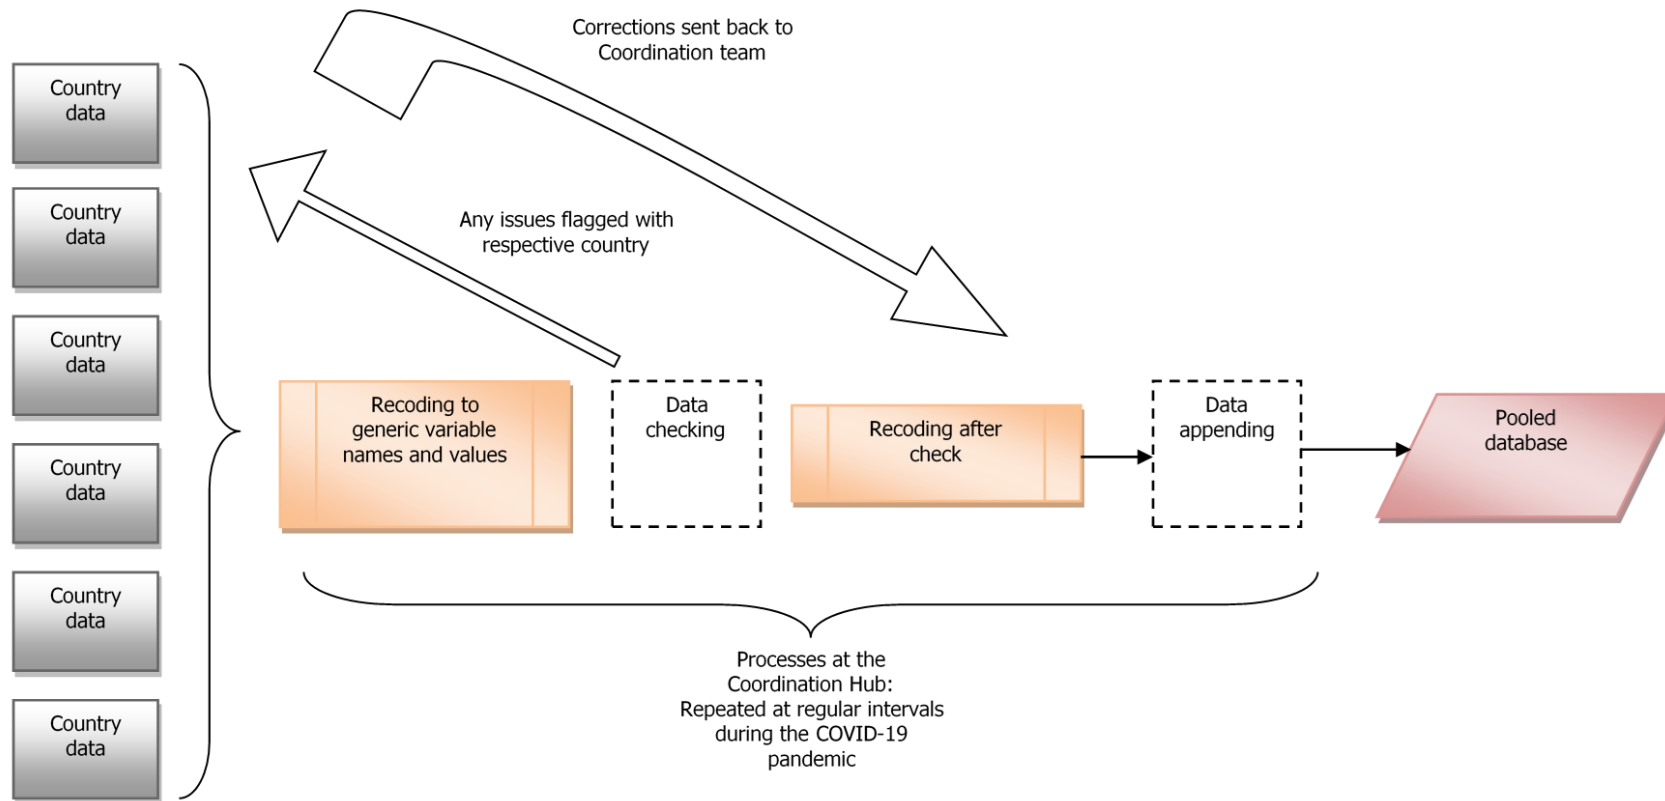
Country data

Country data

Country data

Country data

Country data

Country data

Corrections sent back to Coordination team

Any issues flagged with respective country

Recoding to generic variable names and values

Data checking

Recoding after check

Data appending

Pooled database

Processes at the Coordination Hub: Repeated at regular intervals during the COVID-19 pandemic